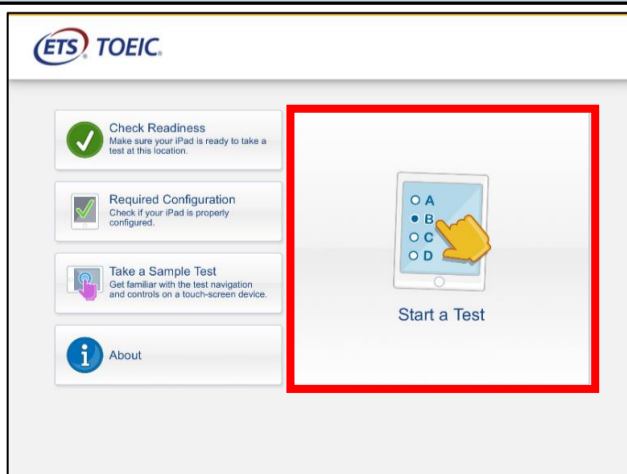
ETS TOEIC.

Check Readiness
Make sure your iPad is ready to take a test at this location.

Required Configuration
Check if your iPad is properly configured.

Take a Sample Test
Get familiar with the test navigation and controls on a touch-screen device.

About

A
B
C
D

Start a Test